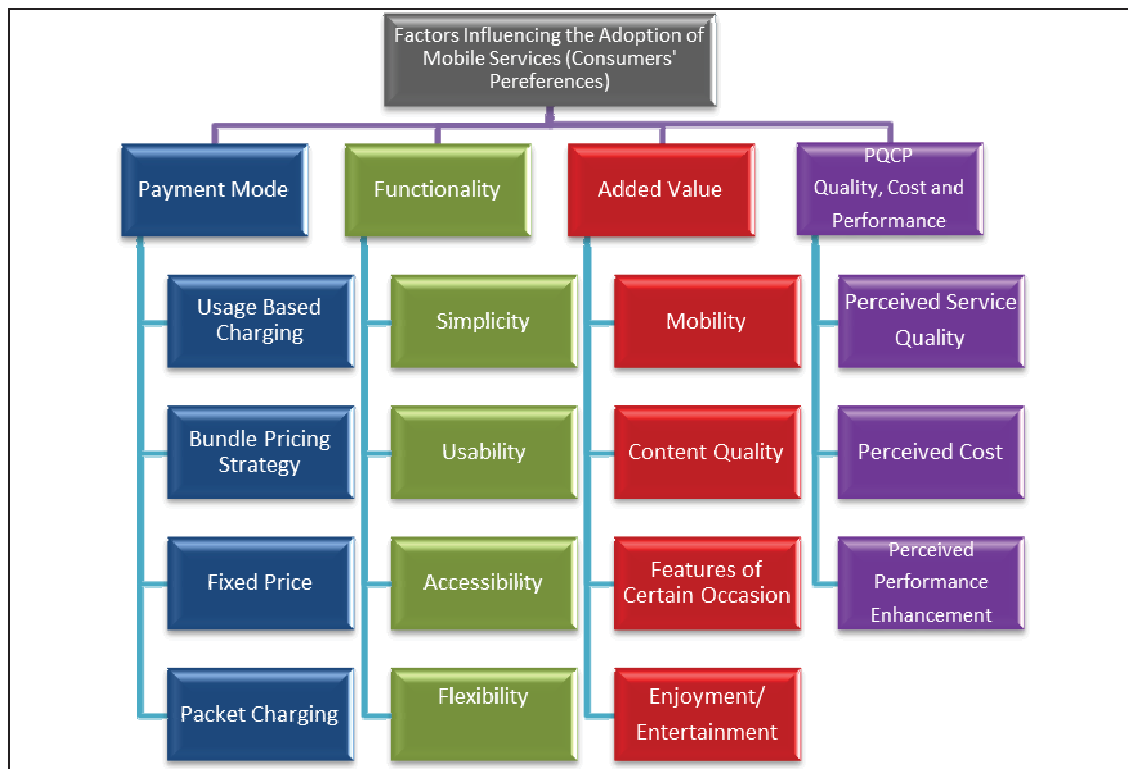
Factors Influencing the Adoption of Mobile Services (Consumers' Pereferences)

Payment Mode

Usage Based Charging

Bundle Pricing Strategy

Fixed Price

Packet Charging

Functionality

Simplicity

Usability

Accessibility

Flexibility

Added Value

Mobility

Content Quality

Features of Certain Occasion

Enjoyment/ Entertainment

PQCP Quality, Cost and Performance

Perceived Service Quality

Perceived Cost

Perceived Performance Enhancement